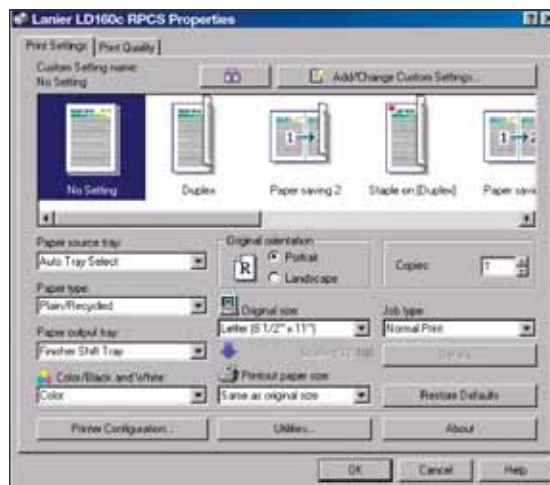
Lanier LD160c RPCS Properties

Print Settings | Print Quality

Custom Setting name:
No Setting

Add/Change Custom Settings...

No Setting
Duplex
Paper saving 2
Staple on (Duplex)
Paper savi

Paper source tray:
Auto Tray Select

Paper type:
Plain/Recycled

Paper output tray:
Finisher Shift Tray

Color/Black and White:
Color

Original orientation
Portrait
Landscape

Original size:
Letter (8 1/2" x 11")

Printout paper size:
Same as original size

Copies:
1

Job type:
Normal Print

Details...

Restore Defaults

Printer Configuration...
Utilities...
About

OK
Cancel
Help